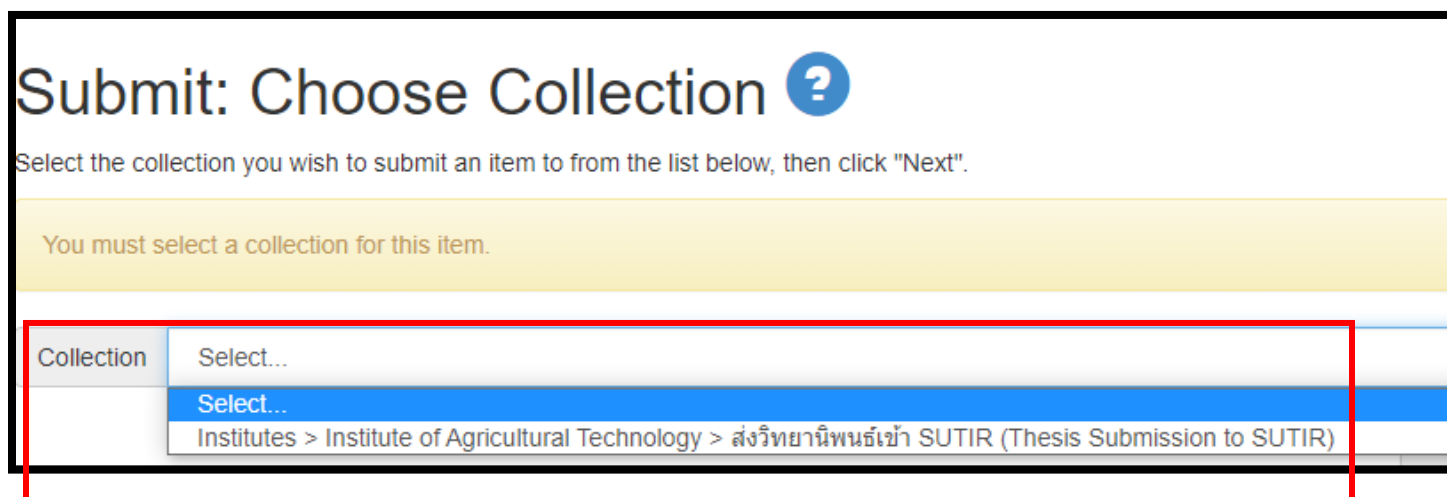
Submit: Choose Collection ?

Select the collection you wish to submit an item to from the list below, then click "Next".

You must select a collection for this item.

Collection Select...

Select...

Institutes > Institute of Agricultural Technology > ส่งวิทยานิพนธ์เข้า SUTIR (Thesis Submission to SUTIR)